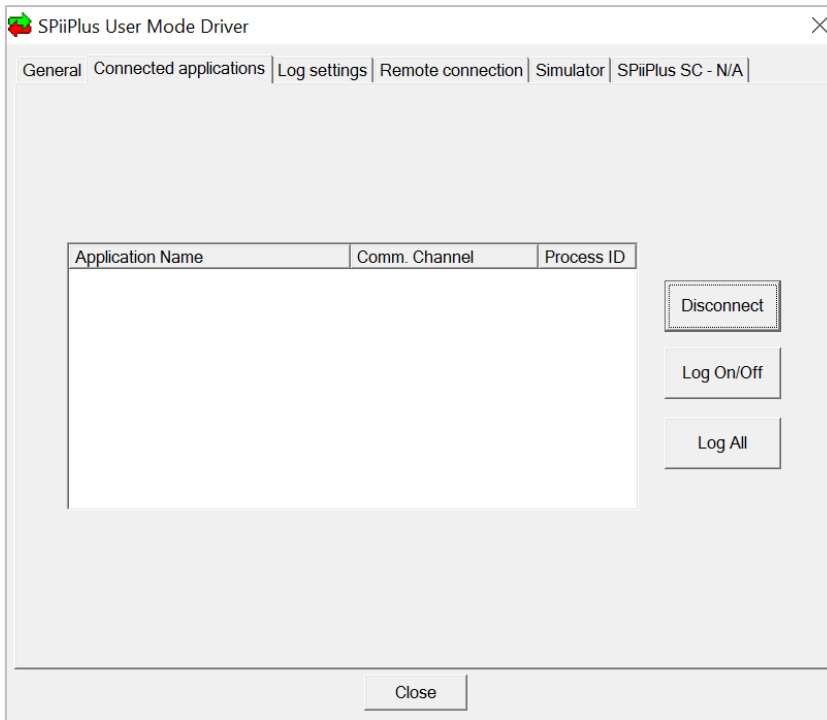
SPiiPlus User Mode Driver

General | Connected applications | Log settings | Remote connection | Simulator | SPiiPlus SC - N/A

| Application Name | Comm. Channel | Process ID |
|---|---|---|

Disconnect

Log On/Off

Log All

Close